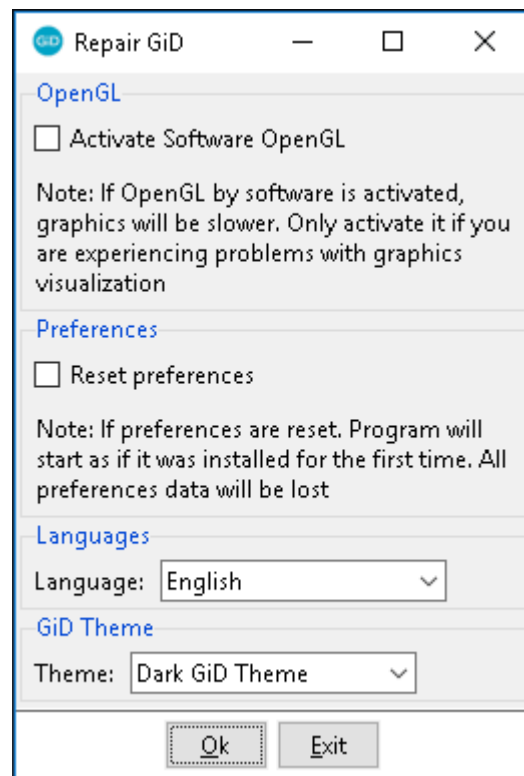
GiD Repair GiD

OpenGL

Activate Software OpenGL

Note: If OpenGL by software is activated, graphics will be slower. Only activate it if you are experiencing problems with graphics visualization

Preferences

Reset preferences

Note: If preferences are reset. Program will start as if it was installed for the first time. All preferences data will be lost

Languages

Language: English

GiD Theme

Theme: Dark GiD Theme

Ok Exit